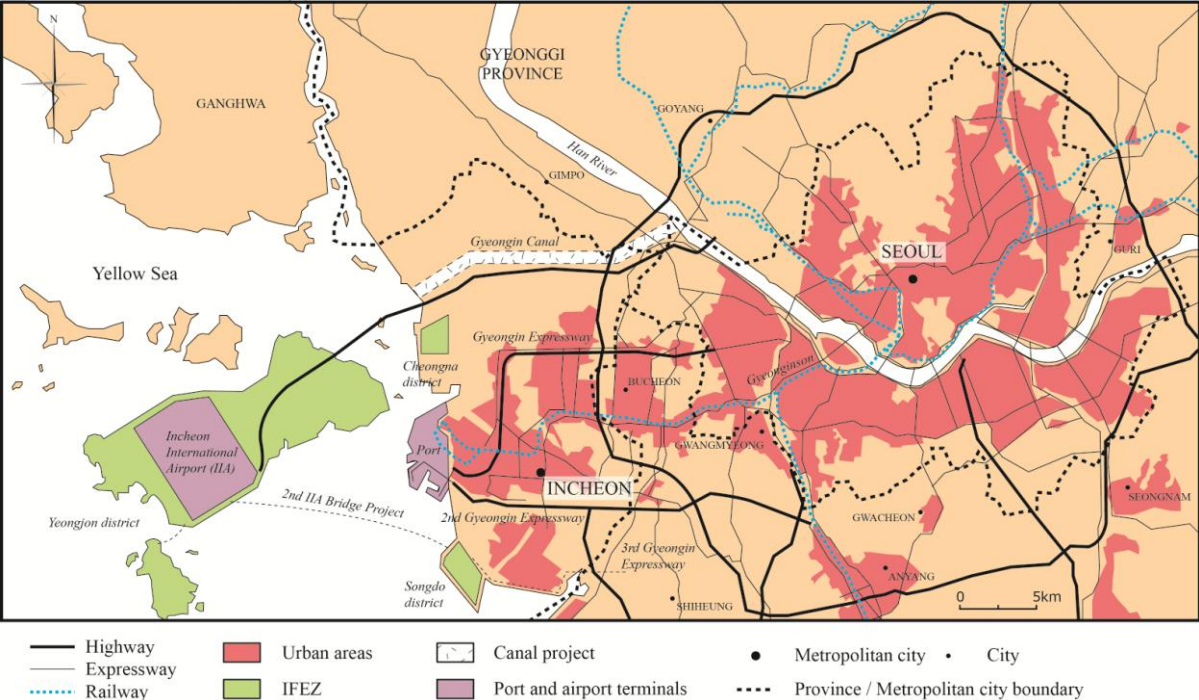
N

GANGHWA

GYEONGGI PROVINCE

GOYANG

Han River

GIMPO

Gyeongin Canal

SEOUL

GURI

Yellow Sea

Gyeongin Expressway

Cheongna district

BUCHEON

Gyeonginson

Incheon International Airport (IIA)

Port

GWANGMYEONG

INCHEON

2nd IIA Bridge Project

SEONGNAM

2nd Gyeongin Expressway

GWACHEON

Yeongjon district

3rd Gyeongin Expressway

ANYANG

Songdo district

SHIHEUNG

0 5km

Highway
Expressway
Railway

Urban areas
IFEZ

Canal project
Port and airport terminals

Metropolitan city • City
Province / Metropolitan city boundary